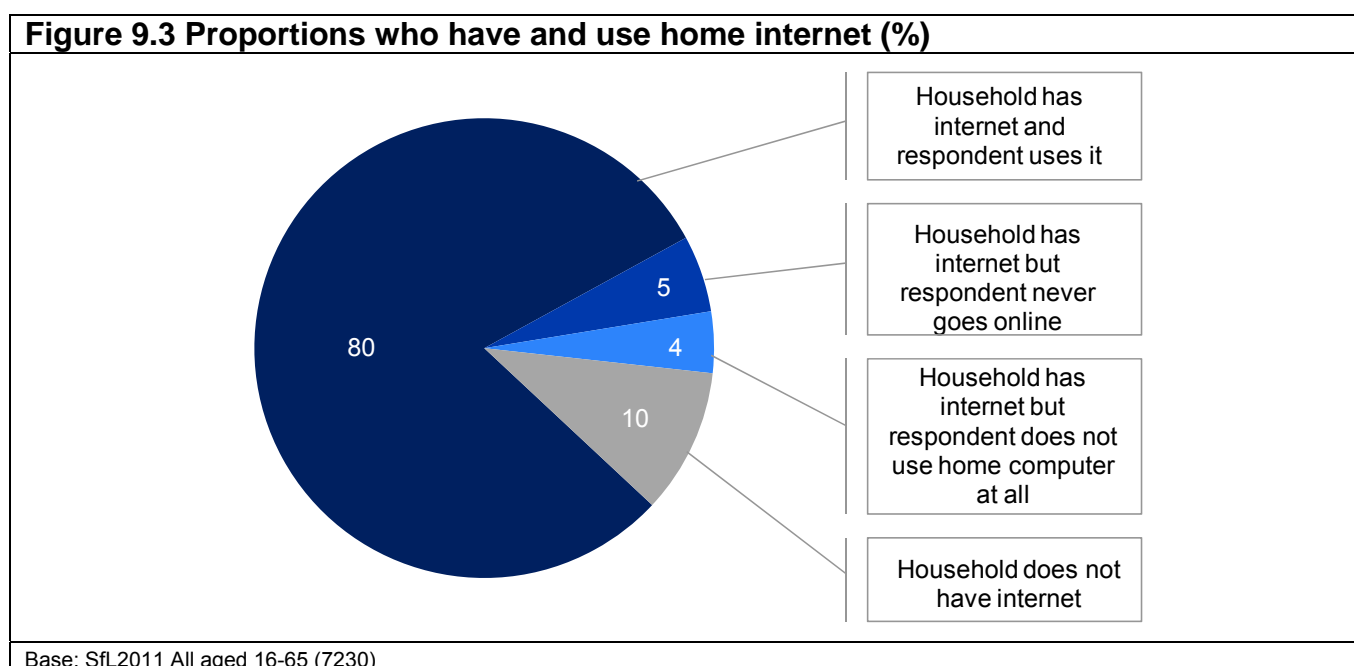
Figure 9.3 Proportions who have and use home internet (%)

80

5

4

10

Household has internet and respondent uses it

Household has internet but respondent never goes online

Household has internet but respondent does not use home computer at all

Household does not have internet

Base: SfL2011 All aged 16-65 (7230)